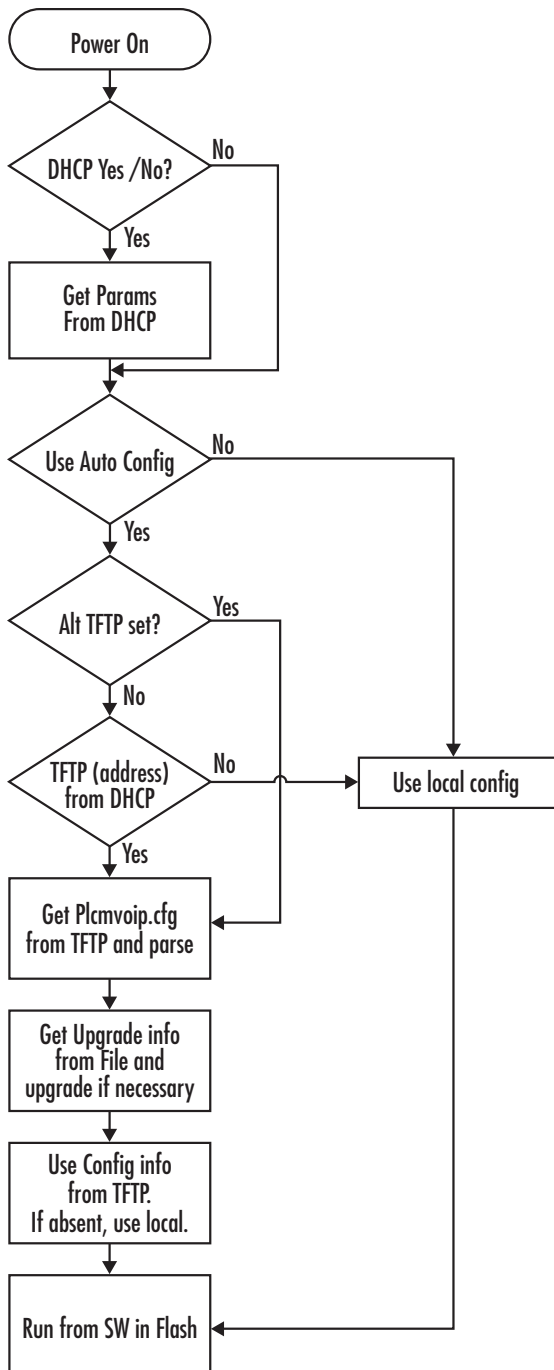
Power On

DHCP Yes /No?

No

Yes

Get Params From DHCP

Use Auto Config

No

Yes

Alt TFTP set?

Yes

No

TFTP (address) from DHCP

No

Use local config

Yes

Get Plcmvoip.cfg from TFTP and parse

Get Upgrade info from File and upgrade if necessary

Use Config info from TFTP. If absent, use local.

Run from SW in Flash